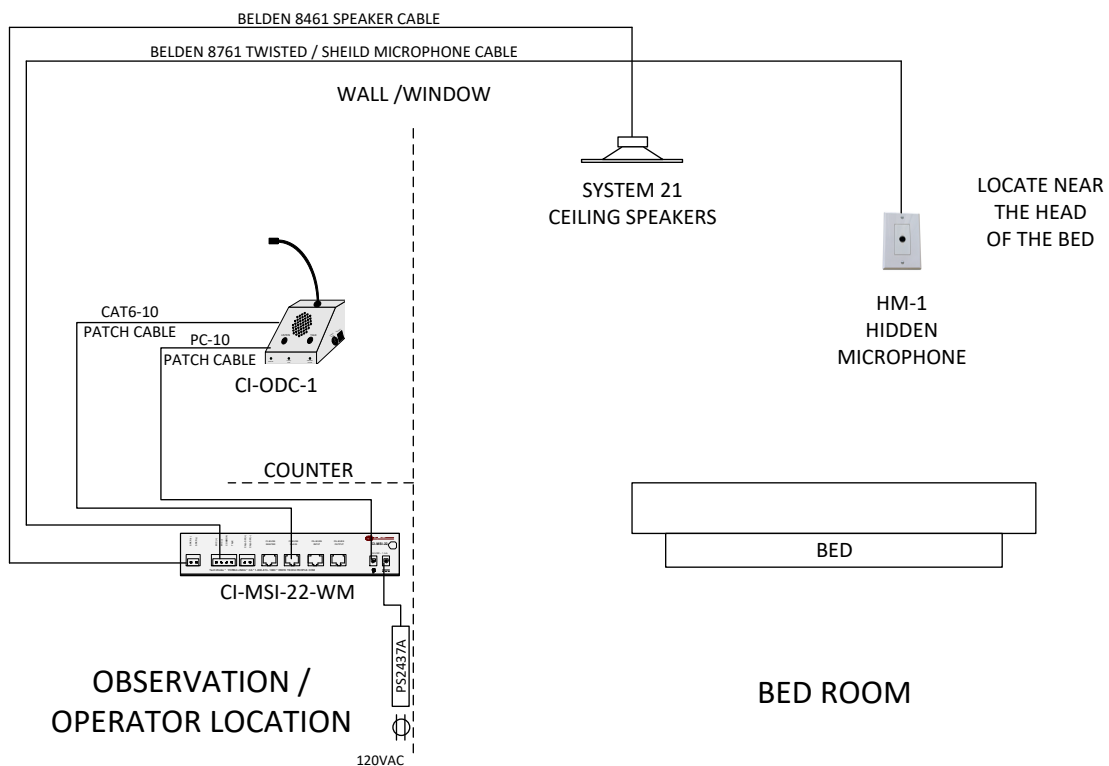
BELDEN 8461 SPEAKER CABLE

BELDEN 8761 TWISTED / SHEILD MICROPHONE CABLE

WALL /WINDOW

SYSTEM 21
CEILING SPEAKERS

LOCATE NEAR
THE HEAD
OF THE BED

HM-1
HIDDEN
MICROPHONE

CAT6-10
PATCH CABLE

PC-10
PATCH CABLE

CI-ODC-1

COUNTER

CI-MSI-22-WM

BED

PS2437A

OBSERVATION /
OPERATOR LOCATION

120VAC

BED ROOM